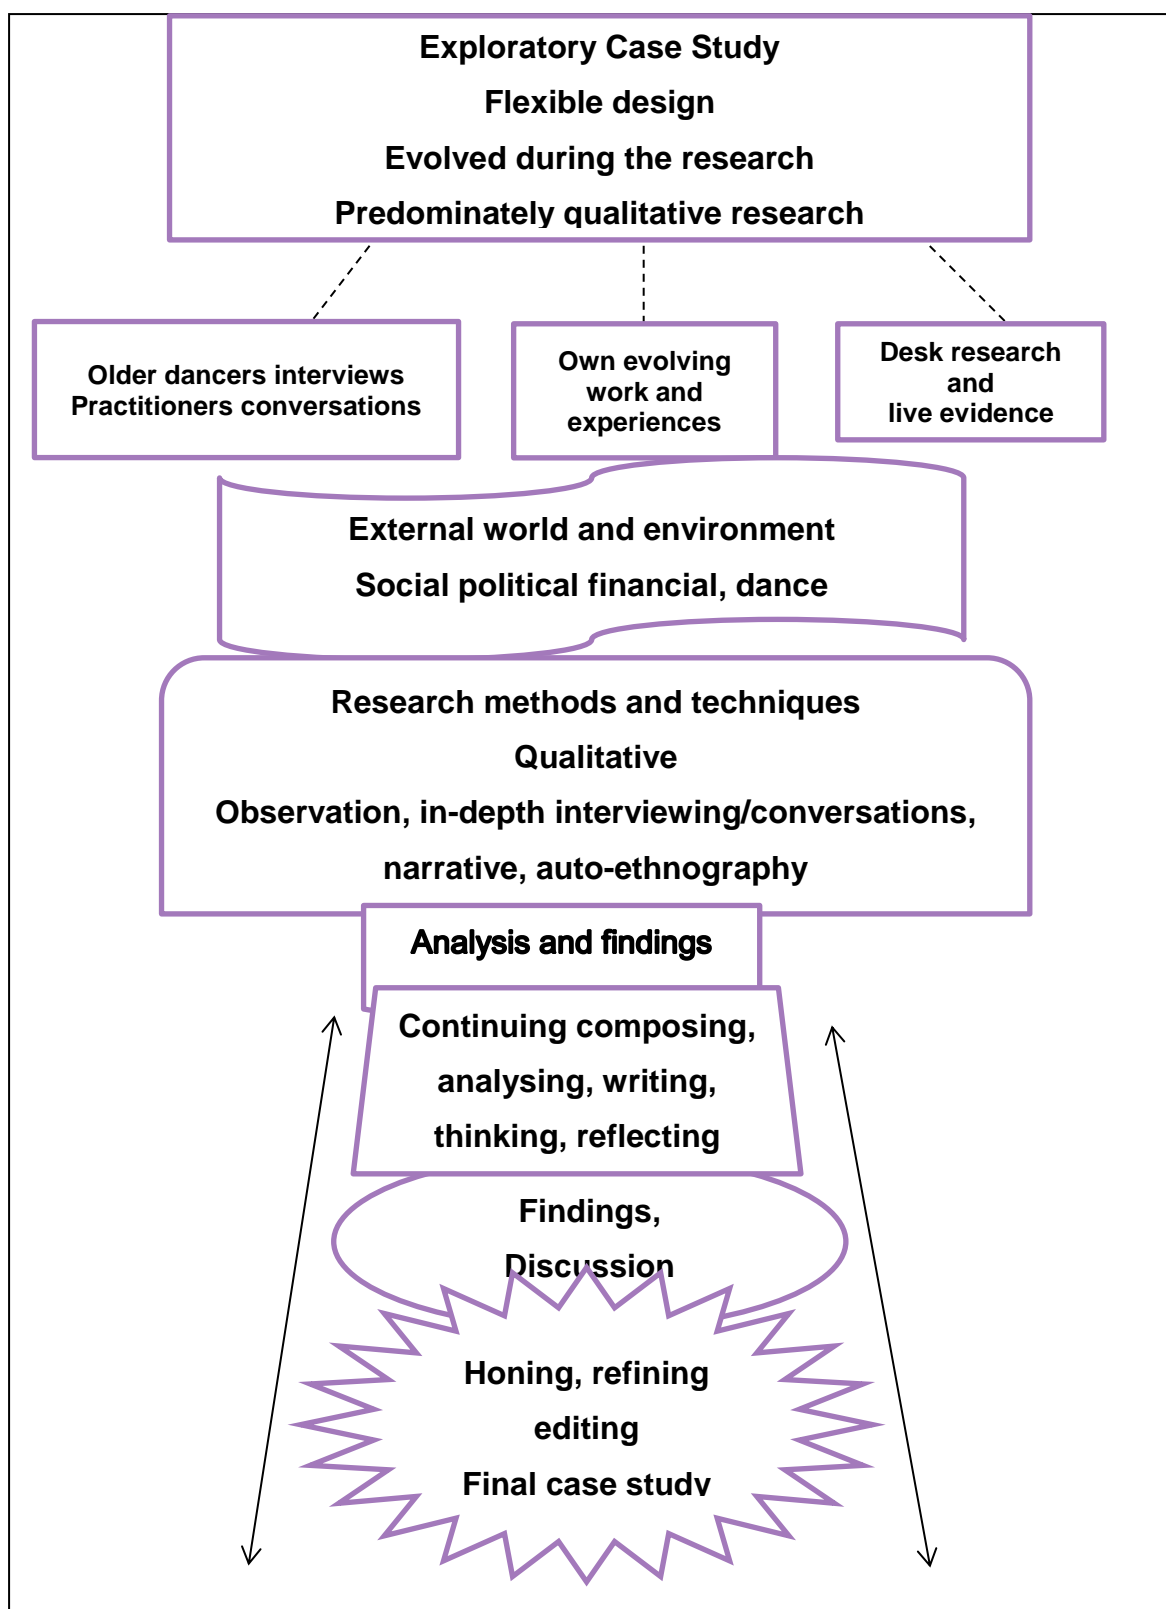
Exploratory Case Study
Flexible design
Evolved during the research
Predominately qualitative research

Older dancers interviews
Practitioners conversations

Own evolving work and experiences

Desk research and live evidence

External world and environment
Social political financial, dance

Research methods and techniques
Qualitative
Observation, in-depth interviewing/conversations, narrative, auto-ethnography

Analysis and findings

Continuing composing, analysing, writing, thinking, reflecting

Findings, Discussion

Honing, refining editing
Final case study